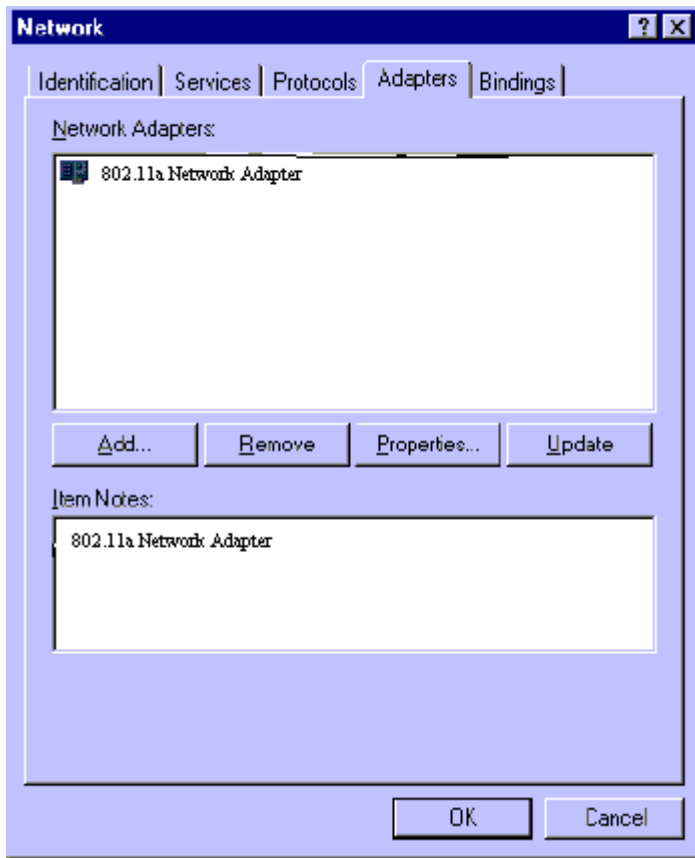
Network

? X

Identification | Services | Protocols | Adapters | Bindings

Network Adapters:

802.11a Network Adapter

Add... | Remove | Properties... | Update

Item Notes:

802.11a Network Adapter

OK | Cancel